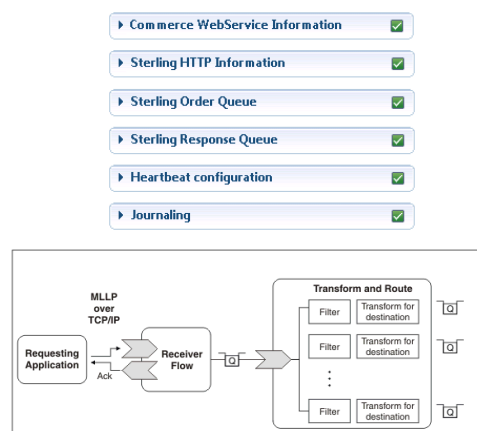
▸ Commerce WebService Information

▸ Sterling HTTP Information

▸ Sterling Order Queue

▸ Sterling Response Queue

▸ Heartbeat configuration

▸ Journaling

MLLP over TCP/IP

Requesting Application

Ack

Receiver Flow

Q

Transform and Route

Filter

Transform for destination

Q

Filter

Transform for destination

Q

Filter

Transform for destination

Q